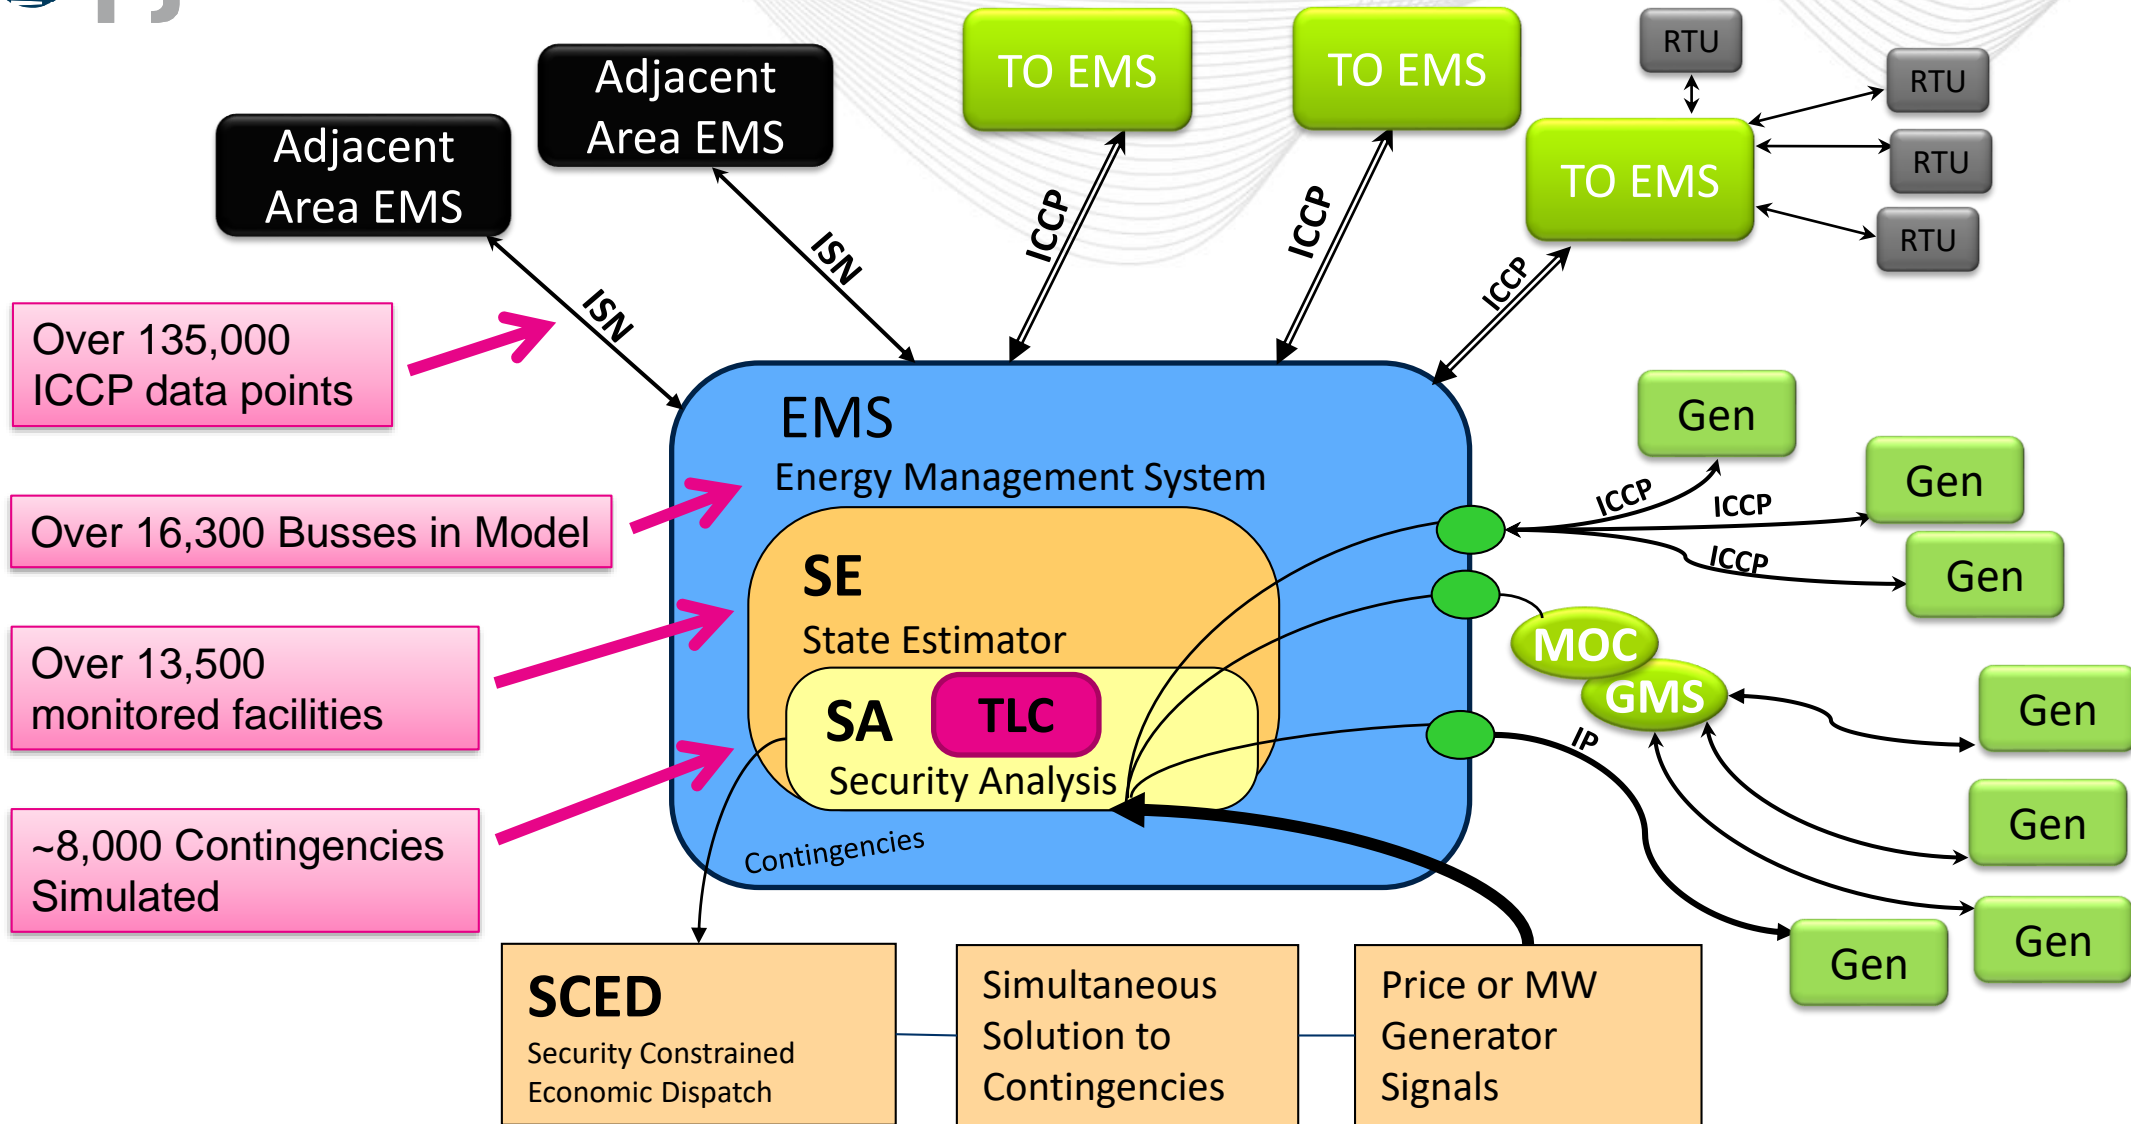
Adjacent Area EMS

Adjacent Area EMS

TO EMS

TO EMS

RTU

RTU

RTU

RTU

TO EMS

ISN

ISN

ICCP

ICCP

ICCP

Over 135,000 ICCP data points

Over 16,300 Busses in Model

Over 13,500 monitored facilities

~8,000 Contingencies Simulated

EMS

Energy Management System

SE

State Estimator

SA

TLC

Security Analysis

Contingencies

Gen

Gen

Gen

ICCP

ICCP

ICCP

MOC

GMS

IP

Gen

Gen

Gen

Gen

SCED

Security Constrained Economic Dispatch

Simultaneous Solution to Contingencies

Price or MW Generator Signals